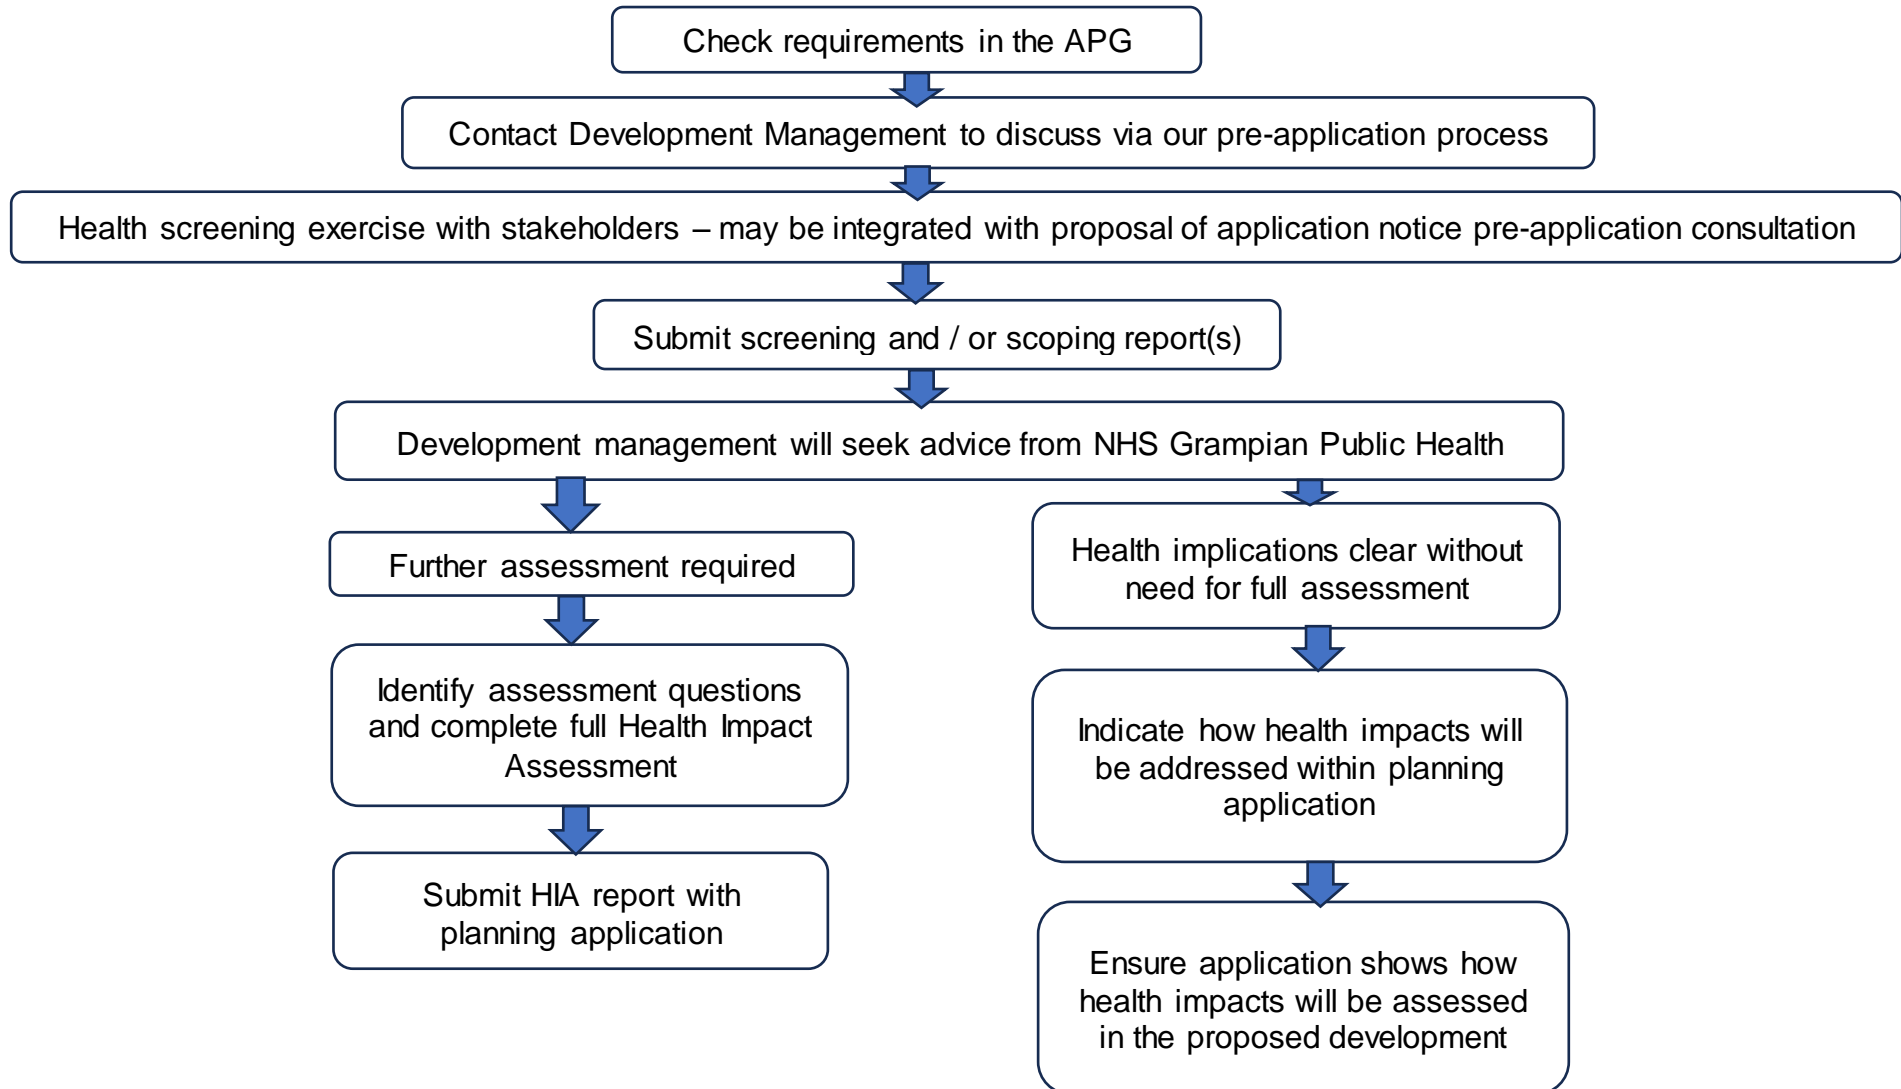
Check requirements in the APG

Contact Development Management to discuss via our pre-application process

Health screening exercise with stakeholders – may be integrated with proposal of application notice pre-application consultation

Submit screening and / or scoping report(s)

Development management will seek advice from NHS Grampian Public Health

Further assessment required

Identify assessment questions and complete full Health Impact Assessment

Submit HIA report with planning application

Health implications clear without need for full assessment

Indicate how health impacts will be addressed within planning application

Ensure application shows how health impacts will be assessed in the proposed development